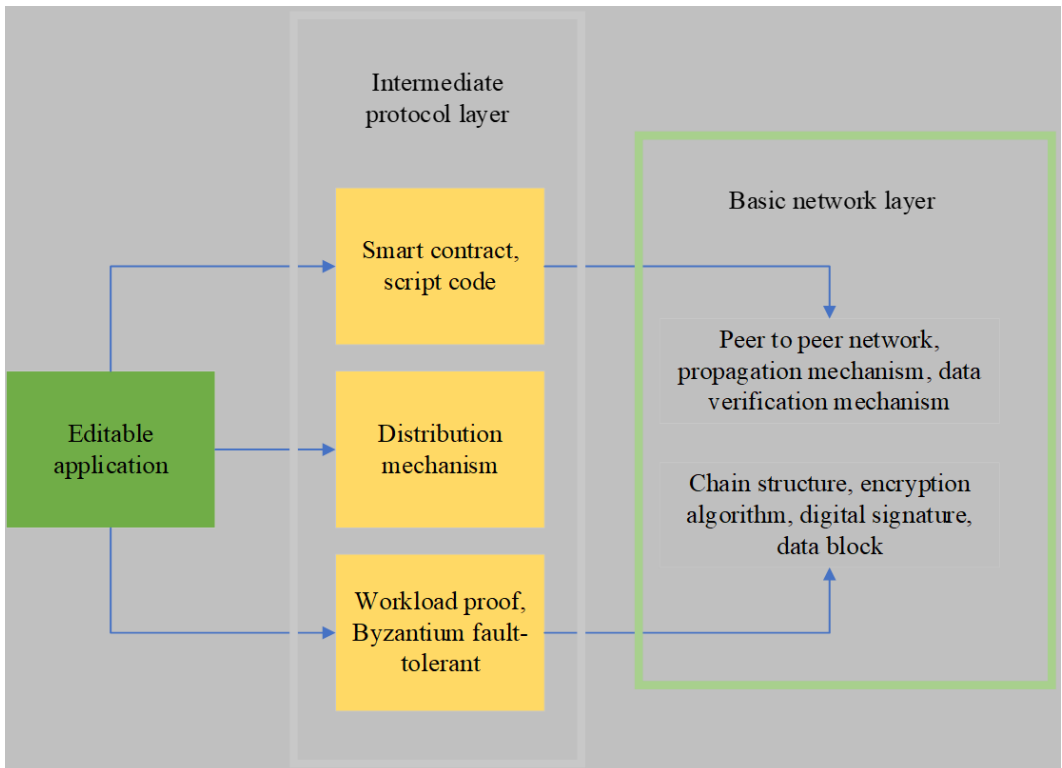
Intermediate protocol layer

Basic network layer

Smart contract, script code

Peer to peer network, propagation mechanism, data verification mechanism

Editable application

Distribution mechanism

Chain structure, encryption algorithm, digital signature, data block

Workload proof, Byzantium fault-tolerant